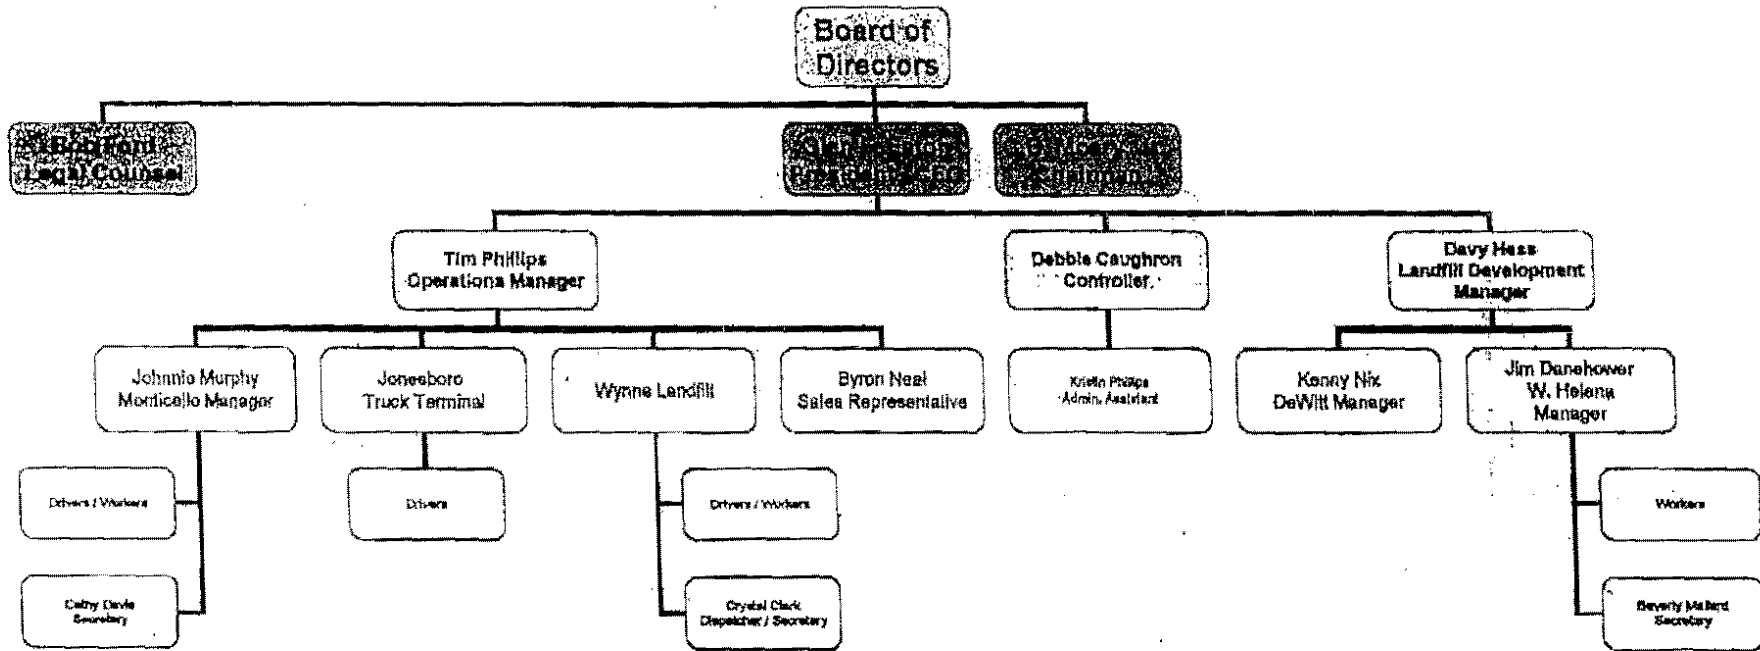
Board of Directors

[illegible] Legal Counsel

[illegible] President / CEO

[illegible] Chairman

Tim Phillips Operations Manager

Debbie Caughron Controller

Davy Hess Landfill Development Manager

Johnnie Murphy Monticello Manager

Jonesboro Truck Terminal

Wynne Landfill

Byron Neal Sales Representative

Kristin Phillips Admin. Assistant

Kenny Nix DeWitt Manager

Jim Danehower W. Helena Manager

Drivers / Workers

Cathy Davis Secretary

Drivers

Drivers / Workers

Crystal Clark Dispatcher / Secretary

Workers

Beverly Mallard Secretary